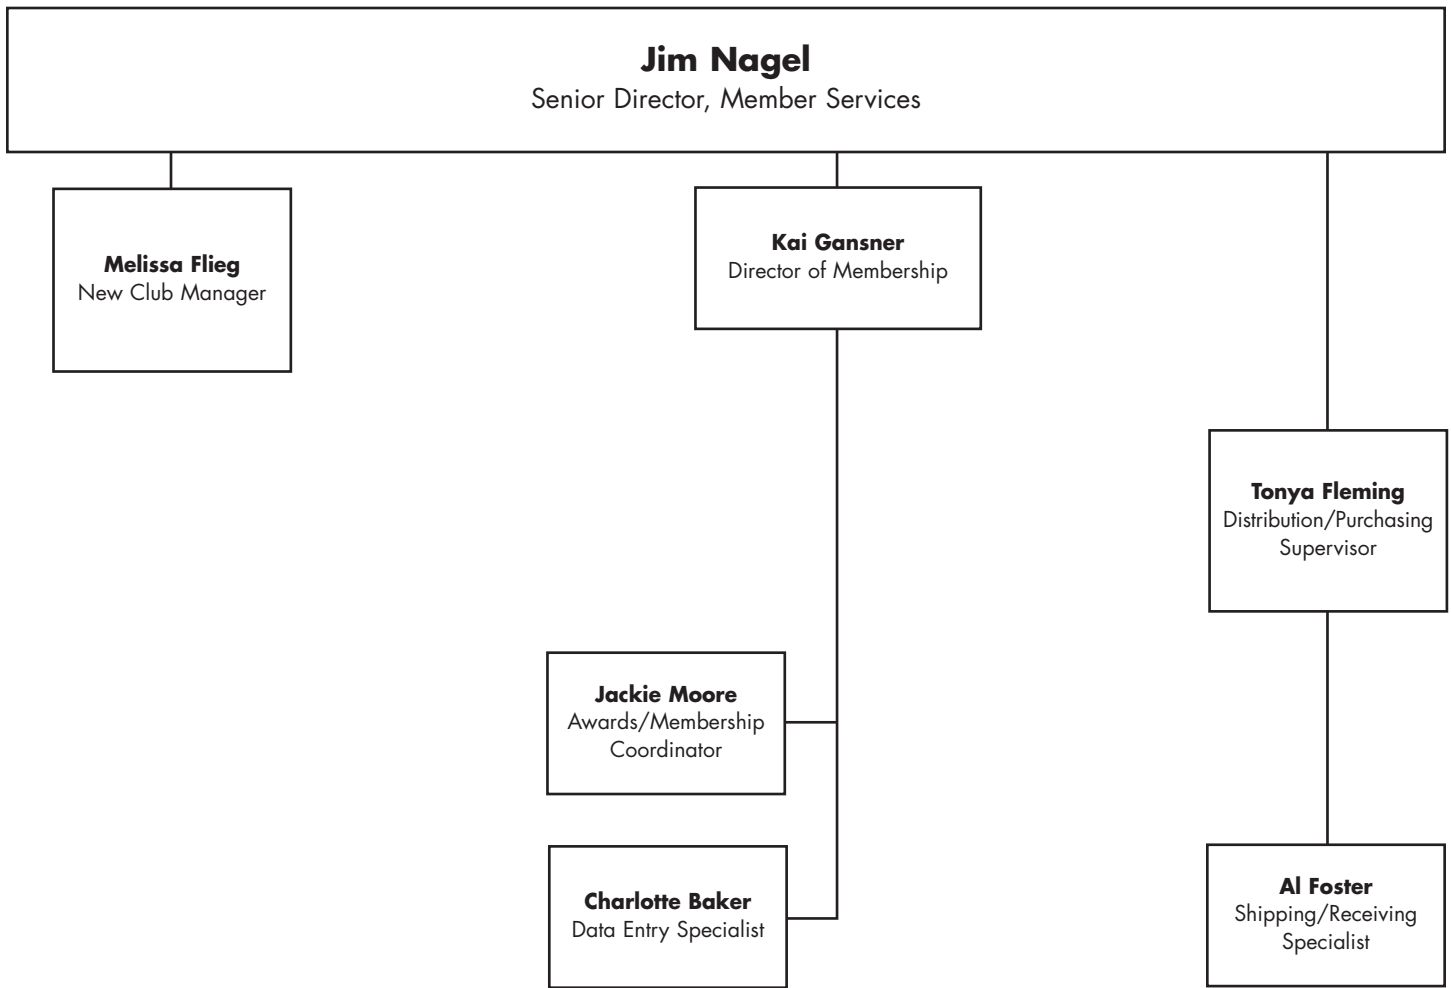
Jim Nagel
Senior Director, Member Services

Melissa Flieg
New Club Manager

Kai Gansner
Director of Membership

Jackie Moore
Awards/Membership Coordinator

Charlotte Baker
Data Entry Specialist

Tonya Fleming
Distribution/Purchasing Supervisor

Al Foster
Shipping/Receiving Specialist